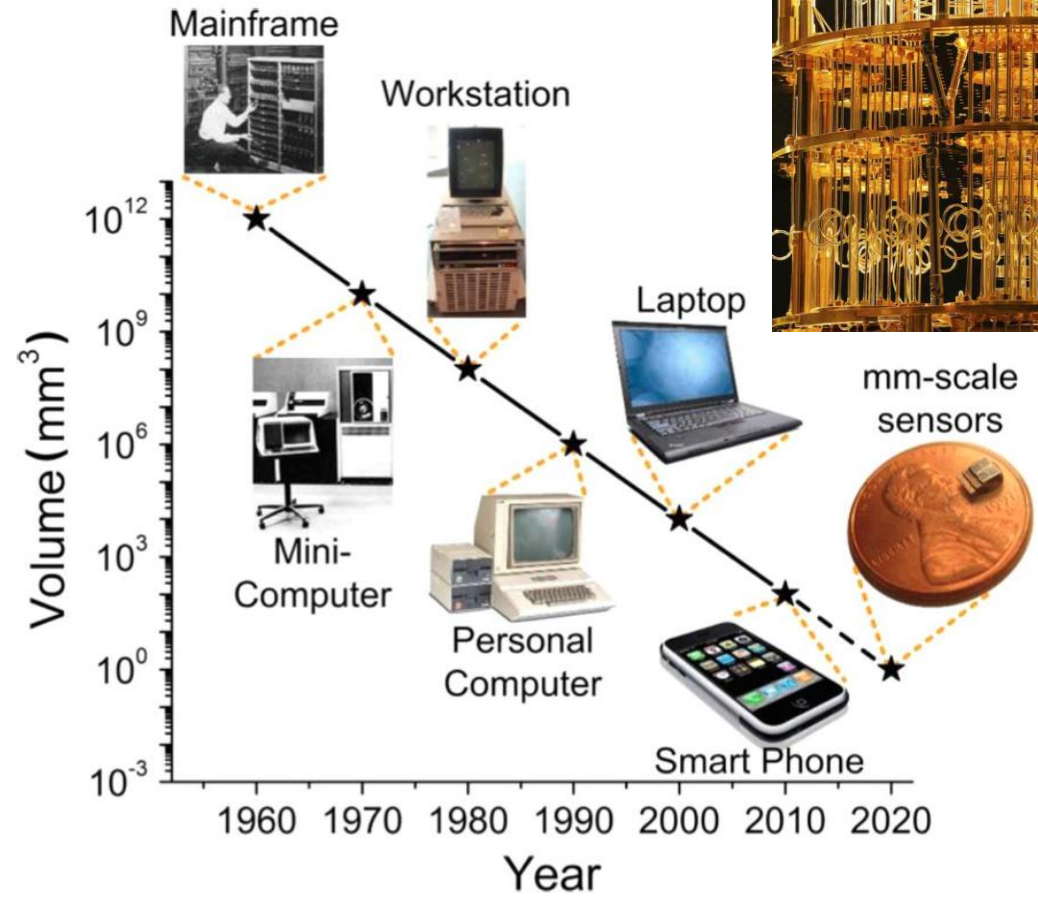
Mainframe

Workstation

Laptop

mm-scale sensors

Mini-Computer

Personal Computer

Smart Phone

Volume ($mm^3$)

$10^{12}$

$10^9$

$10^6$

$10^3$

$10^0$

$10^{-3}$

1960 1970 1980 1990 2000 2010 2020

Year